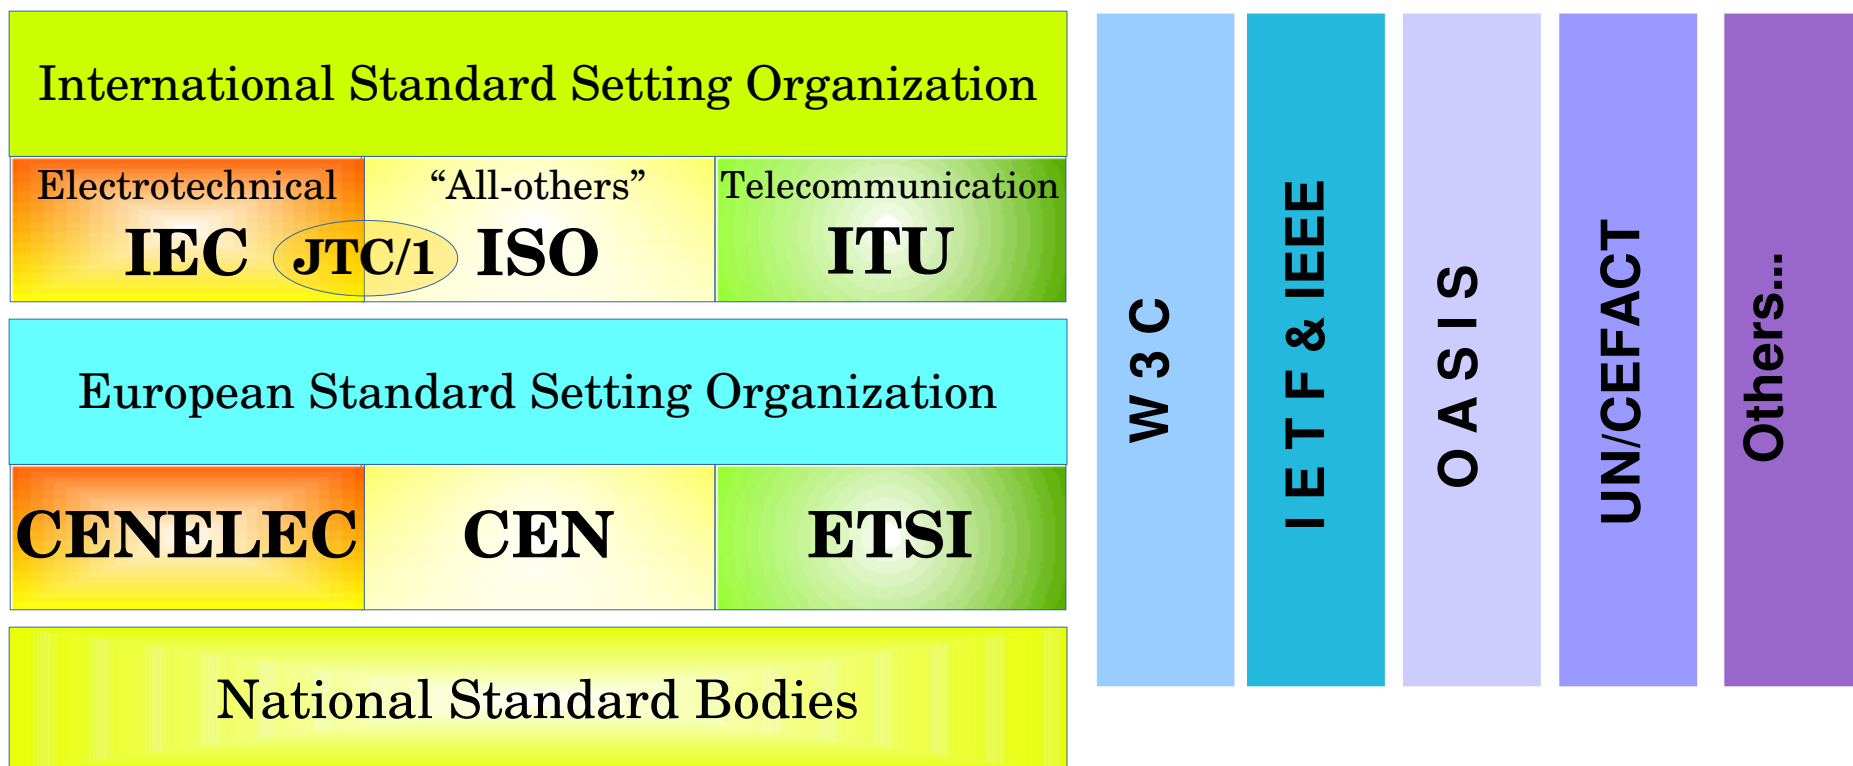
International Standard Setting Organization

Electrotechnical
IEC

JTC/1

"All-others"
ISO

Telecommunication
ITU

European Standard Setting Organization

CENELEC

CEN

ETSI

National Standard Bodies

W 3 C

I E T F & IEEE

O A S I S

UN/CEFACT

Others...